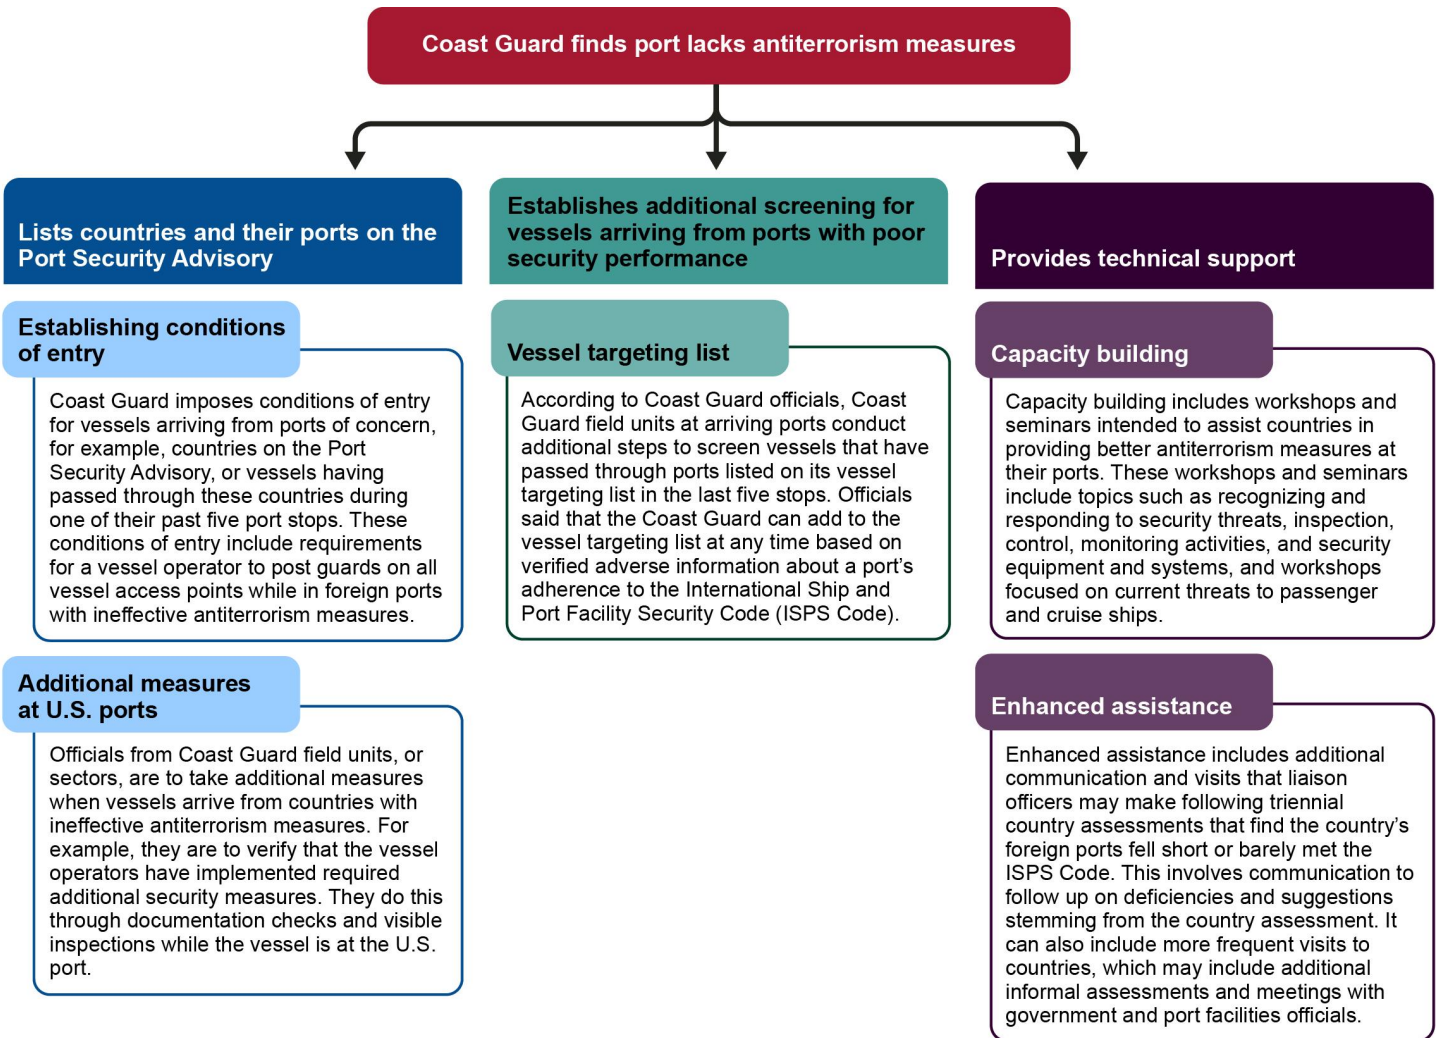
Coast Guard finds port lacks antiterrorism measures

Lists countries and their ports on the Port Security Advisory

Establishing conditions of entry

Coast Guard imposes conditions of entry for vessels arriving from ports of concern, for example, countries on the Port Security Advisory, or vessels having passed through these countries during one of their past five port stops. These conditions of entry include requirements for a vessel operator to post guards on all vessel access points while in foreign ports with ineffective antiterrorism measures.

Additional measures at U.S. ports

Officials from Coast Guard field units, or sectors, are to take additional measures when vessels arrive from countries with ineffective antiterrorism measures. For example, they are to verify that the vessel operators have implemented required additional security measures. They do this through documentation checks and visible inspections while the vessel is at the U.S. port.

Establishes additional screening for vessels arriving from ports with poor security performance

Vessel targeting list

According to Coast Guard officials, Coast Guard field units at arriving ports conduct additional steps to screen vessels that have passed through ports listed on its vessel targeting list in the last five stops. Officials said that the Coast Guard can add to the vessel targeting list at any time based on verified adverse information about a port's adherence to the International Ship and Port Facility Security Code (ISPS Code).

Provides technical support

Capacity building

Capacity building includes workshops and seminars intended to assist countries in providing better antiterrorism measures at their ports. These workshops and seminars include topics such as recognizing and responding to security threats, inspection, control, monitoring activities, and security equipment and systems, and workshops focused on current threats to passenger and cruise ships.

Enhanced assistance

Enhanced assistance includes additional communication and visits that liaison officers may make following triennial country assessments that find the country's foreign ports fell short or barely met the ISPS Code. This involves communication to follow up on deficiencies and suggestions stemming from the country assessment. It can also include more frequent visits to countries, which may include additional informal assessments and meetings with government and port facilities officials.